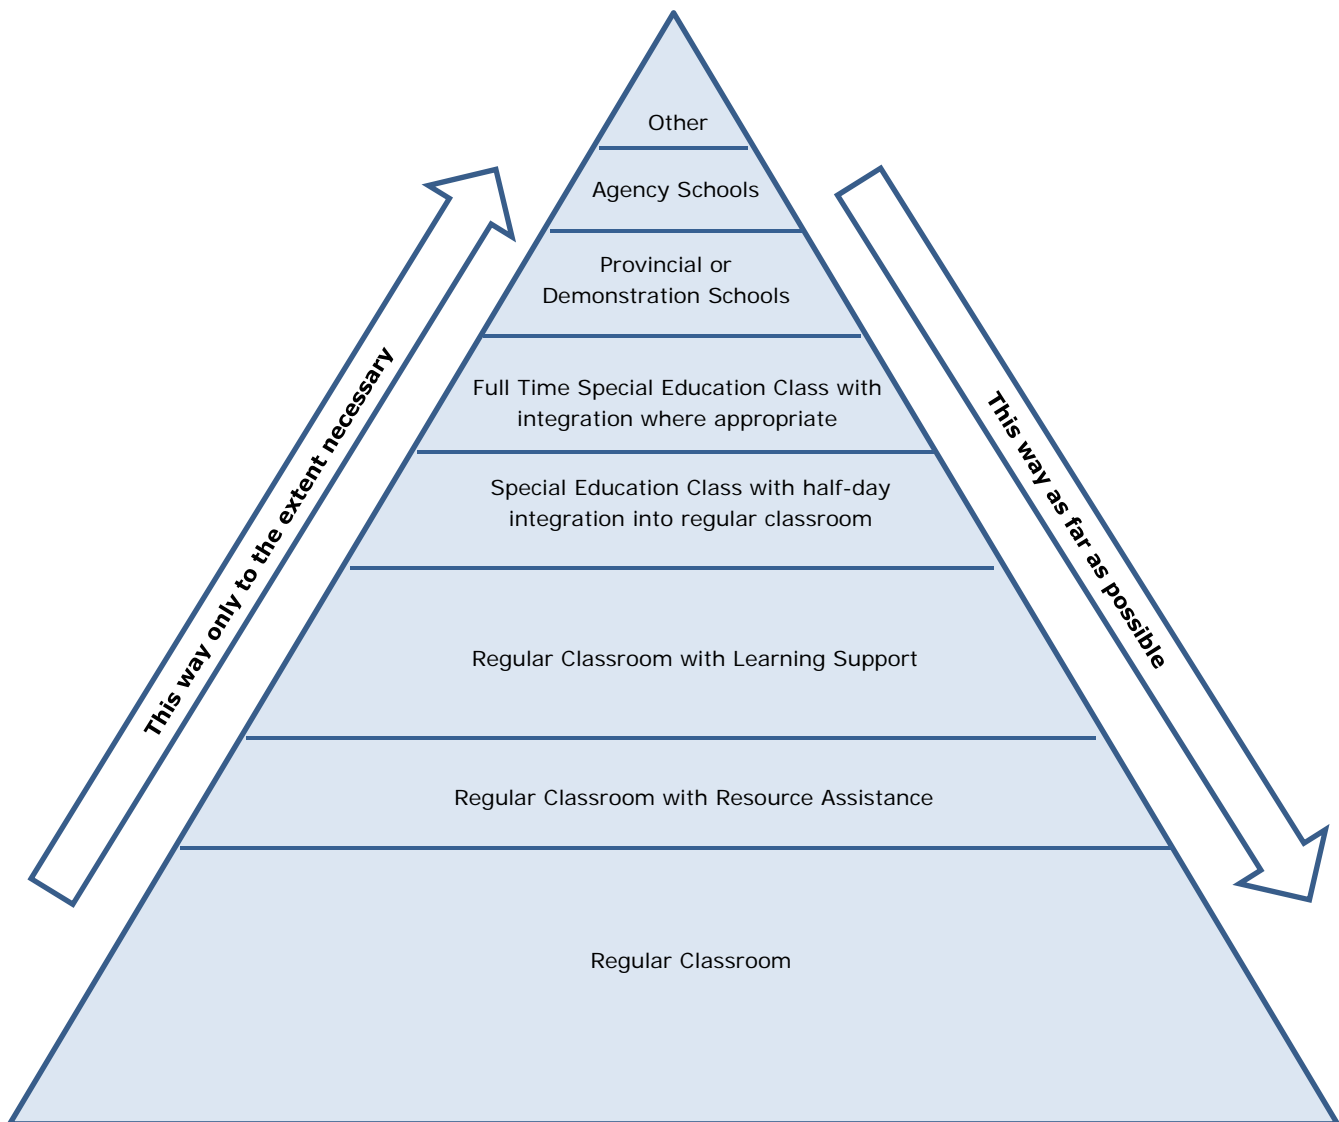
This way only to the extent necessary

Other

Agency Schools

Provincial or Demonstration Schools

Full Time Special Education Class with integration where appropriate

Special Education Class with half-day integration into regular classroom

Regular Classroom with Learning Support

Regular Classroom with Resource Assistance

Regular Classroom

This way as far as possible